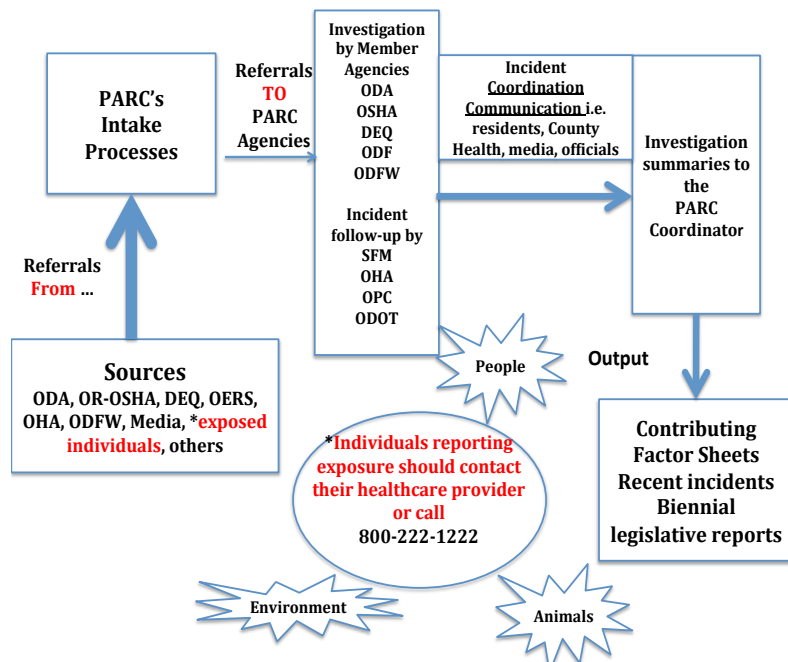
PARC's Intake Processes

Referrals TO PARC Agencies

Investigation by Member Agencies
ODA
OSHA
DEQ
ODF
ODFW

Incident follow-up by
SFM
OHA
OPC
ODOT

Incident Coordination Communication i.e. residents, County Health, media, officials

Investigation summaries to the PARC Coordinator

Referrals From ...

Sources
ODA, OR-OSHA, DEQ, OERS, OHA, ODFW, Media, *exposed individuals, others

People

Output

Contributing Factor Sheets
Recent incidents
Biennial legislative reports

*Individuals reporting exposure should contact their healthcare provider or call
800-222-1222

Environment

Animals